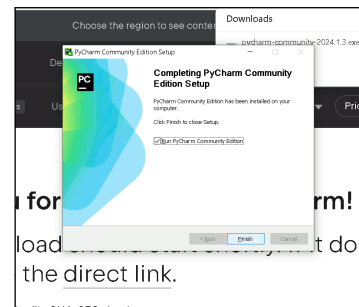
Choose the region to see conte

Downloads

pycharm-community-2024.1.3.exe

De

Us

Pric

PyCharm Community Edition Setup

PC

Completing PyCharm Community Edition Setup

PyCharm Community Edition has been installed on your computer.

Click Finish to close Setup.

Run PyCharm Community Edition

< Back

Finish

Cancel

u for

rm!

load

t do

the direct link.